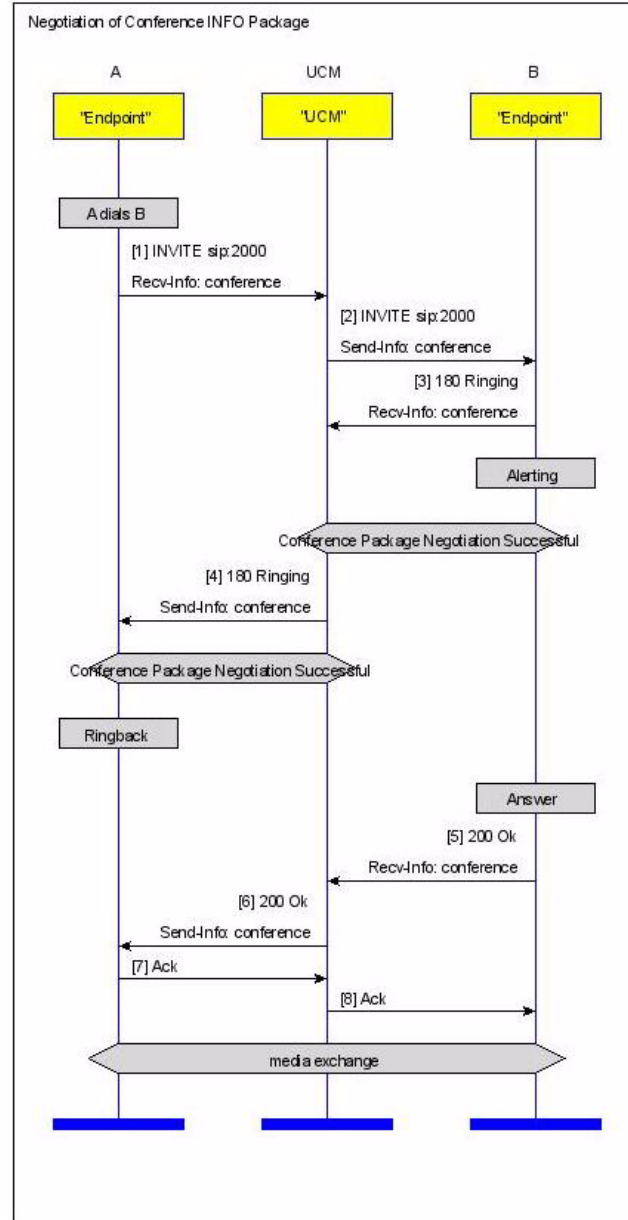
Negotiation of Conference INFO Package

A

UCM

B

"Endpoint"

"UCM"

"Endpoint"

A dials B

[1] INVITE sip:2000

Recv-Info: conference

[2] INVITE sip:2000

Send-Info: conference

[3] 180 Ringing

Recv-Info: conference

Alerting

Conference Package Negotiation Successful

[4] 180 Ringing

Send-Info: conference

Conference Package Negotiation Successful

Ringback

Answer

[5] 200 Ok

Recv-Info: conference

[6] 200 Ok

Send-Info: conference

[7] Ack

[8] Ack

media exchange